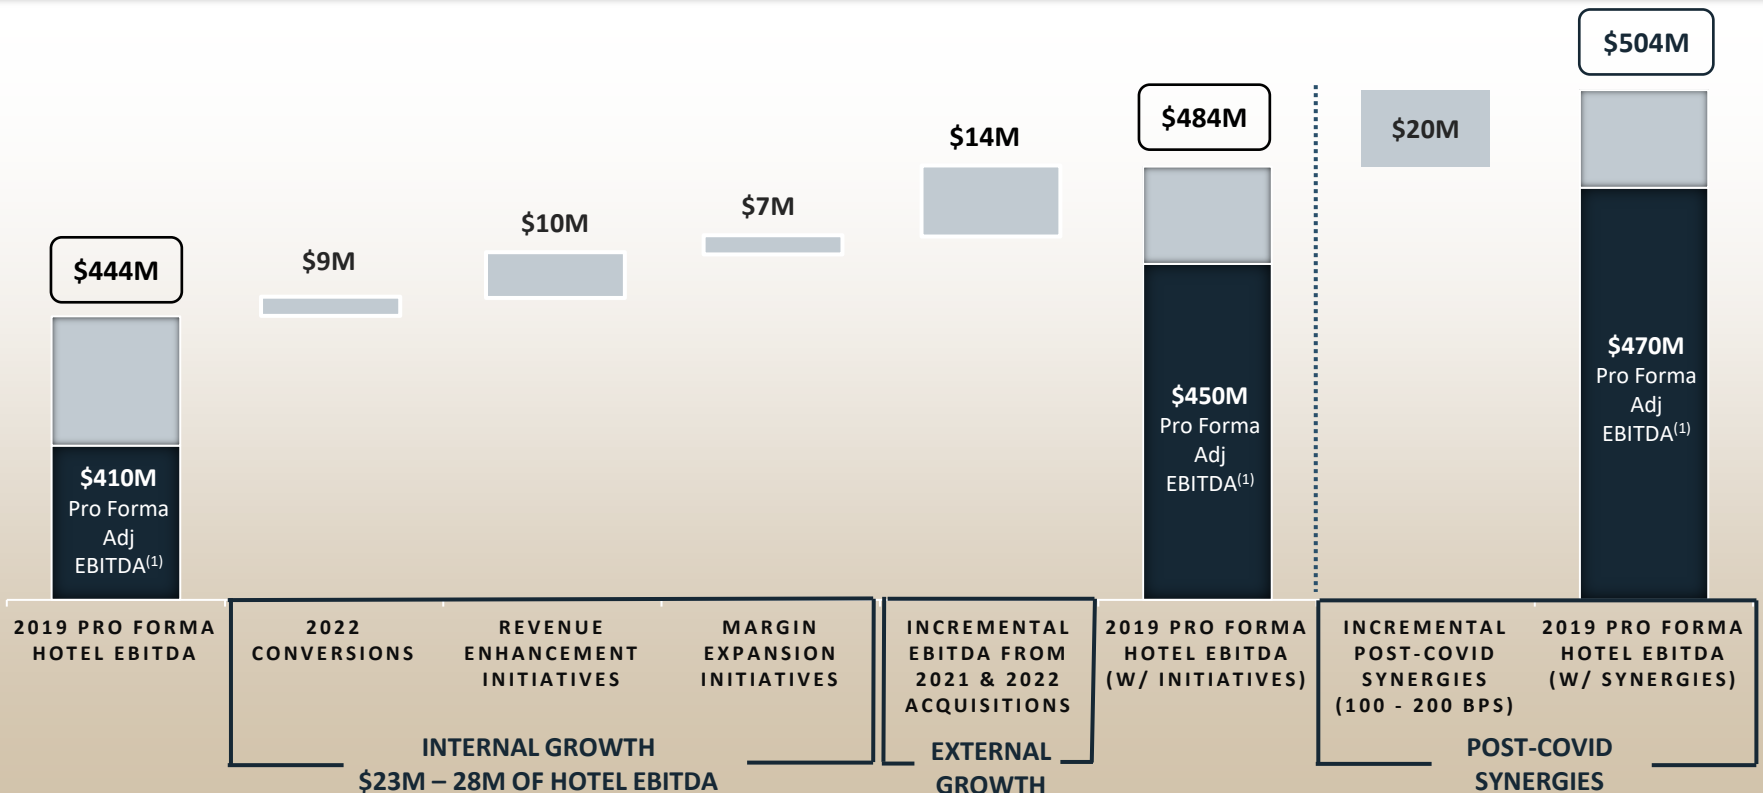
$504M

$484M

$20M

$14M

$444M

$9M

$10M

$7M

$410M Pro Forma Adj EBITDA$^{(1)}$

$450M Pro Forma Adj EBITDA$^{(1)}$

$470M Pro Forma Adj EBITDA$^{(1)}$

2019 PRO FORMA HOTEL EBITDA

2022 CONVERSIONS

REVENUE ENHANCEMENT INITIATIVES

MARGIN EXPANSION INITIATIVES

INCREMENTAL EBITDA FROM 2021 & 2022 ACQUISITIONS

2019 PRO FORMA HOTEL EBITDA (W/ INITIATIVES)

INCREMENTAL POST-COVID SYNERGIES (100 - 200 BPS)

2019 PRO FORMA HOTEL EBITDA (W/ SYNERGIES)

INTERNAL GROWTH
$23M – 28M OF HOTEL EBITDA

EXTERNAL GROWTH

POST-COVID SYNERGIES